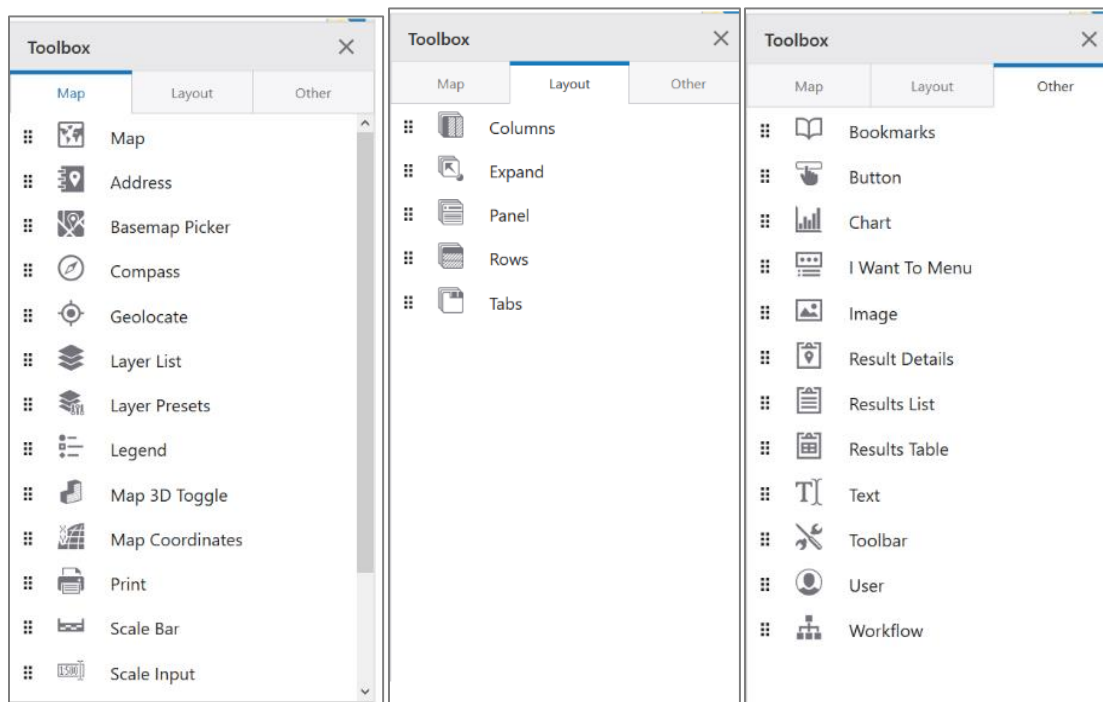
Toolbox

Map | Layout | Other

Map
Address
Basemap Picker
Compass
Geolocate
Layer List
Layer Presets
Legend
Map 3D Toggle
Map Coordinates
Print
Scale Bar
Scale Input

Toolbox

Map | Layout | Other

Columns
Expand
Panel
Rows
Tabs

Toolbox

Map | Layout | Other

Bookmarks
Button
Chart
I Want To Menu
Image
Result Details
Results List
Results Table
Text
Toolbar
User
Workflow